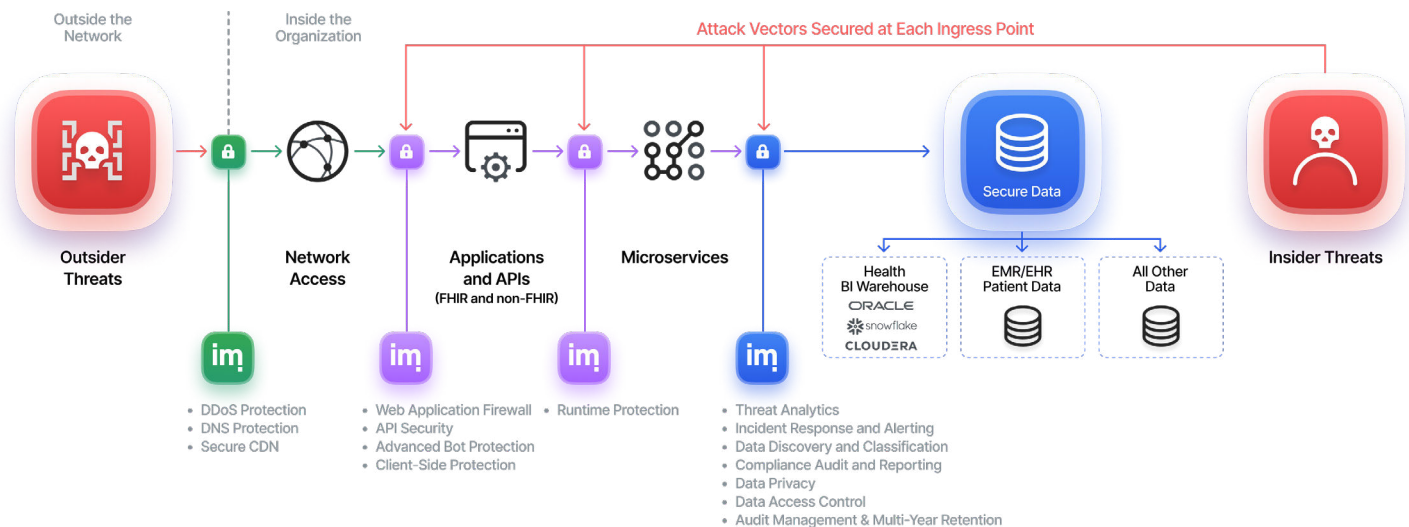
Outside the Network

Inside the Organization

Attack Vectors Secured at Each Ingress Point

Secure Data

Outsider Threats

Network Access

Applications and APIs
(FHIR and non-FHIR)

Microservices

Insider Threats

Health BI Warehouse
ORACLE
snowflake
CLOUDERA

EMR/EHR Patient Data

All Other Data

im

im

im

im

• DDoS Protection
• DNS Protection
• Secure CDN

• Web Application Firewall
• API Security
• Advanced Bot Protection
• Client-Side Protection

• Runtime Protection

• Threat Analytics
• Incident Response and Alerting
• Data Discovery and Classification
• Compliance Audit and Reporting
• Data Privacy
• Data Access Control
• Audit Management & Multi-Year Retention